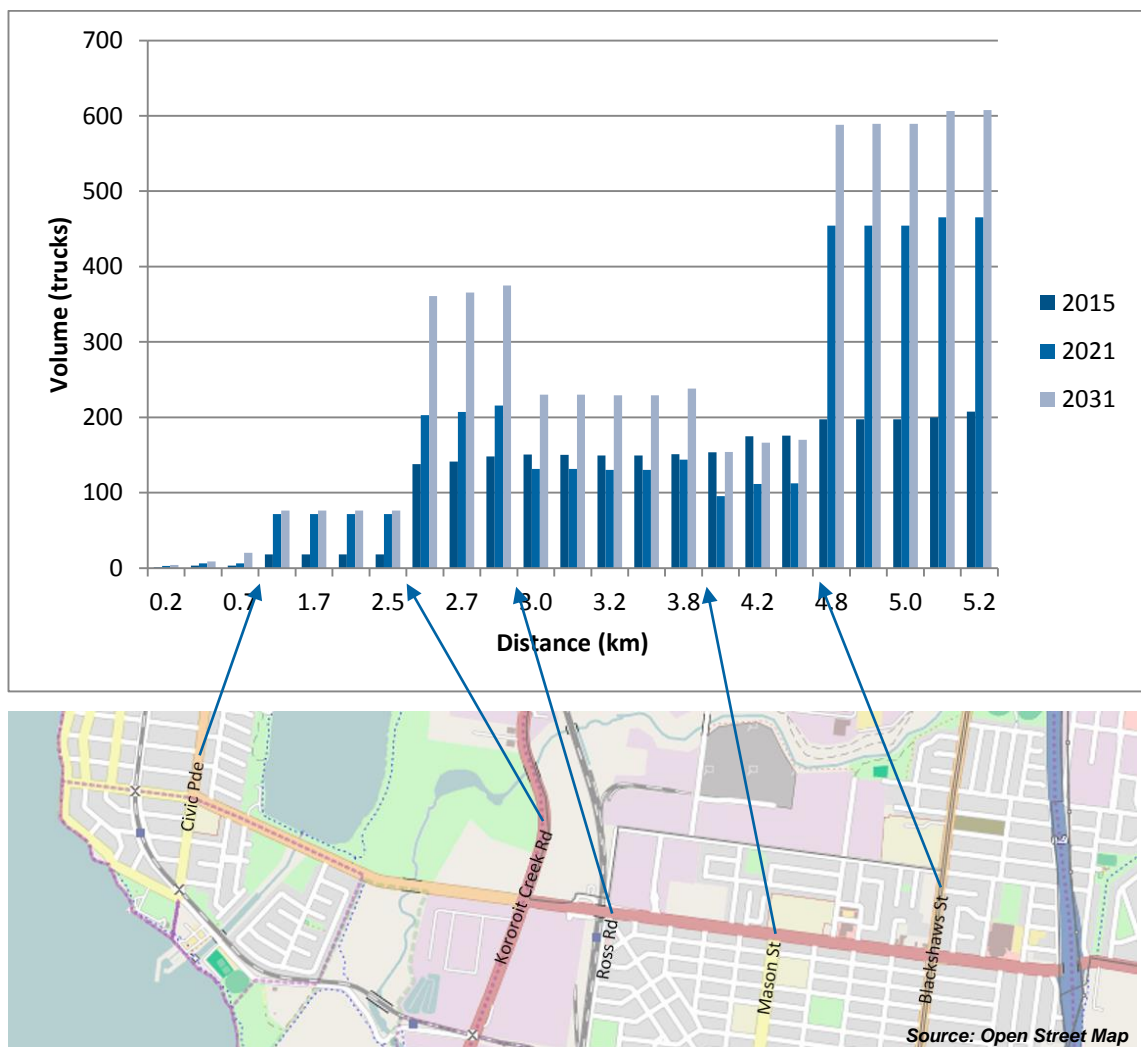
700
600
500
400
300
200
100
0

Volume (trucks)

0.2
0.7
1.7
2.5
2.7
3.0
3.2
3.8
4.2
4.8
5.0
5.2

Distance (km)

2015
2021
2031

Civic Pde
Kororoit Creek Rd
Ross Rd
Mason St
Blackshaws St

Source: Open Street Map